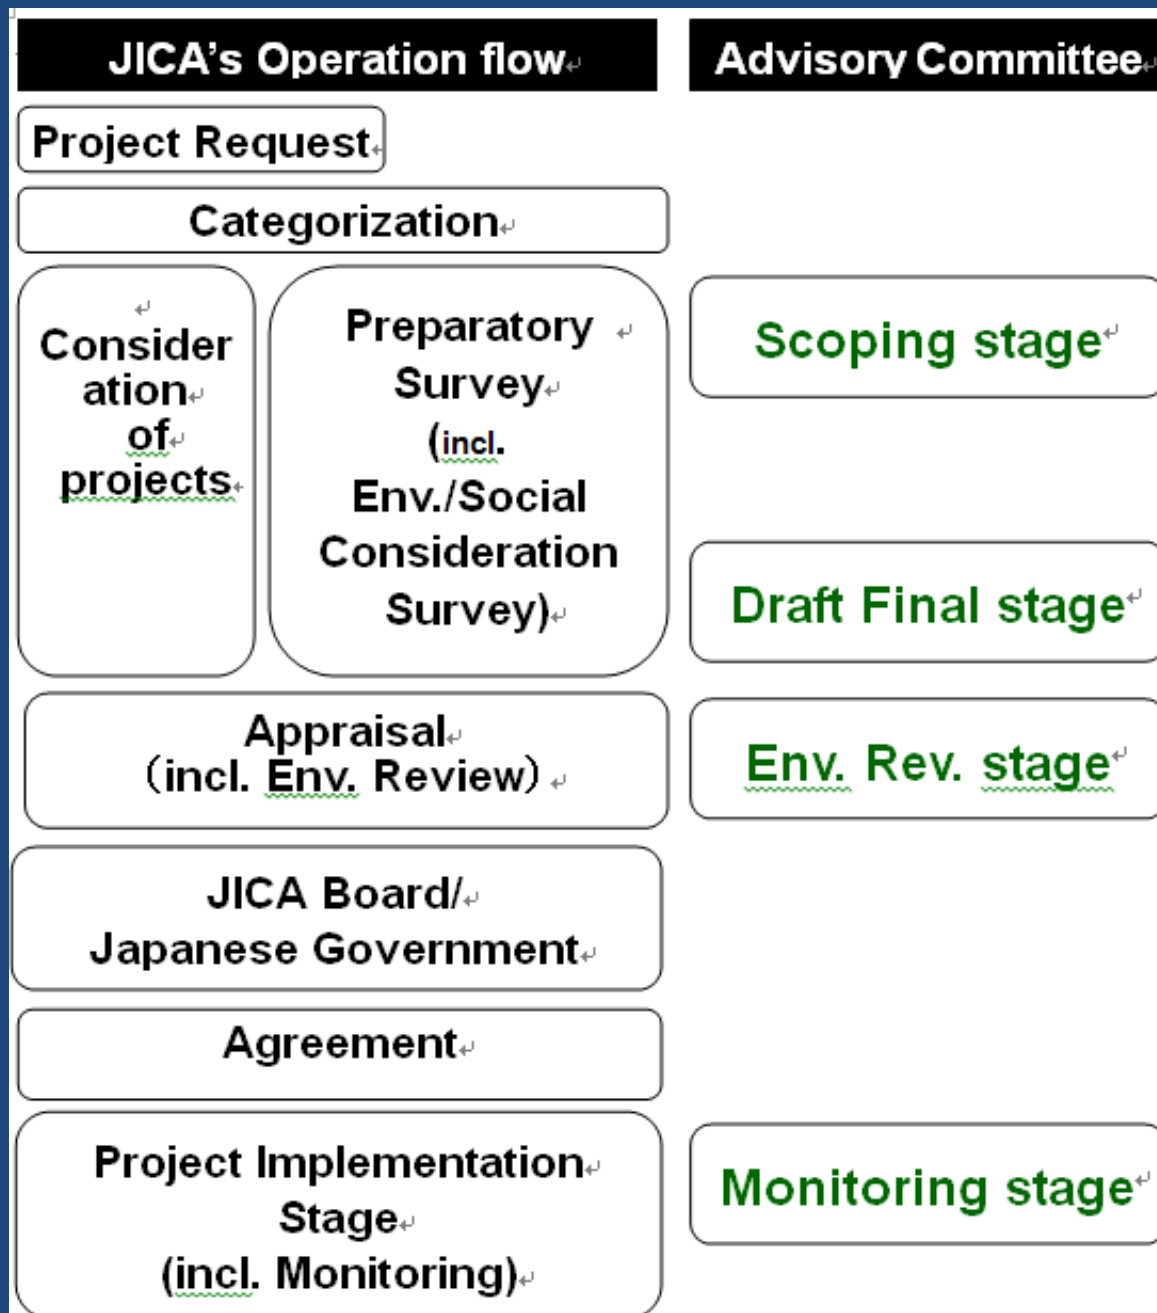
JICA's Operation flow

Advisory Committee

Project Request

Categorization

Consider ation of projects

Preparatory Survey (incl. Env./Social Consideration Survey)

Scoping stage

Draft Final stage

Appraisal (incl. Env. Review)

Env. Rev. stage

JICA Board/ Japanese Government

Agreement

Project Implementation Stage (incl. Monitoring)

Monitoring stage